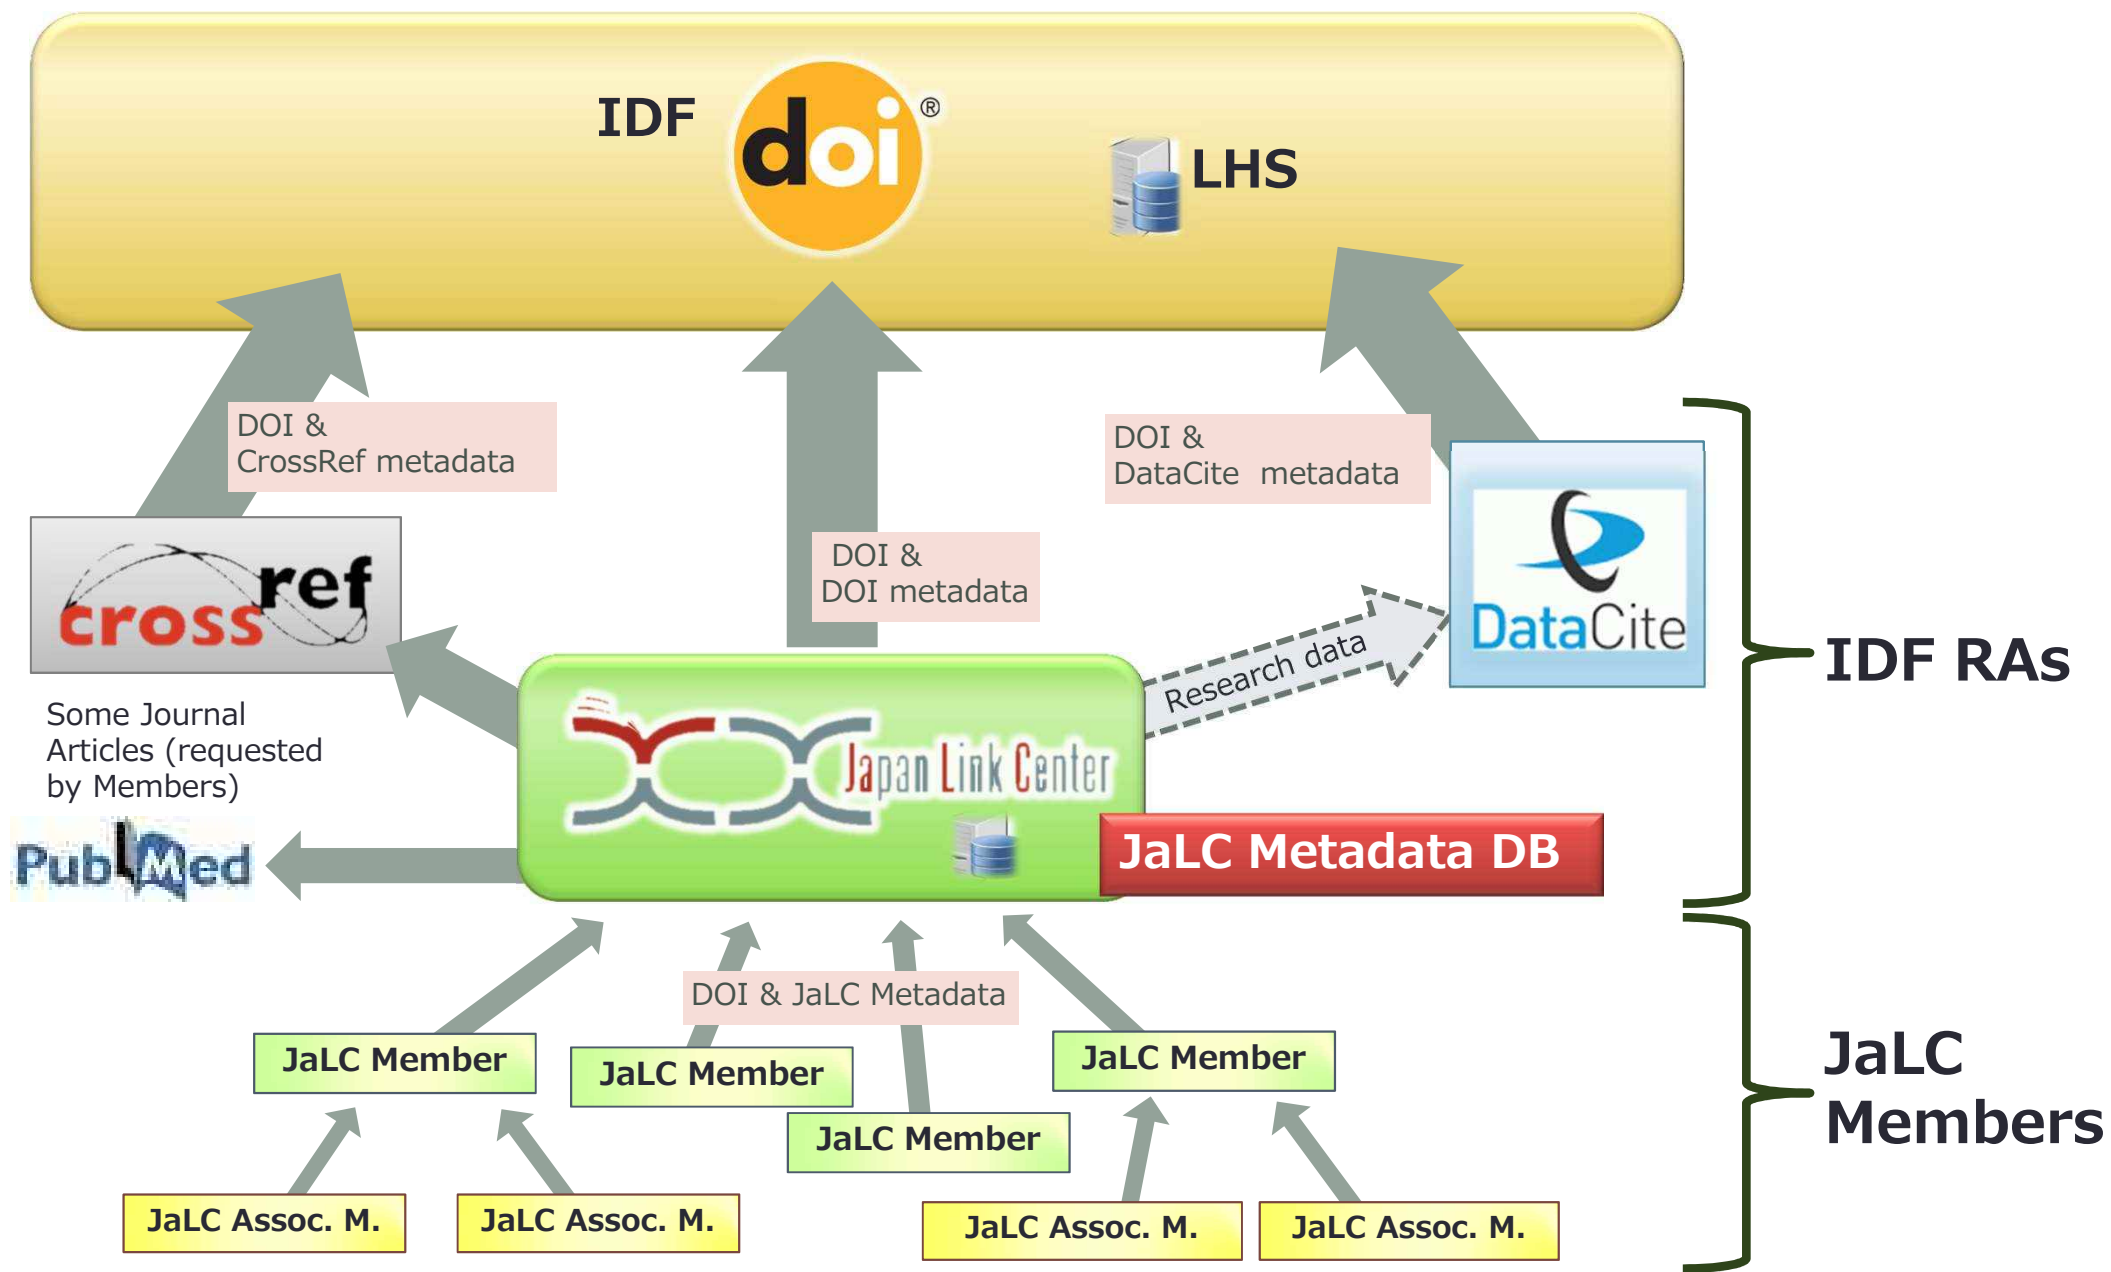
IDF doi®

LHS

DOI & CrossRef metadata

DOI & DOI metadata

DOI & DataCite metadata

crossref

DataCite

IDF RAs

Research data

Some Journal Articles (requested by Members)

PubMed

Japan Link Center

JaLC Metadata DB

DOI & JaLC Metadata

JaLC Member

JaLC Member

JaLC Member

JaLC Member

JaLC Members

JaLC Assoc. M.

JaLC Assoc. M.

JaLC Assoc. M.

JaLC Assoc. M.